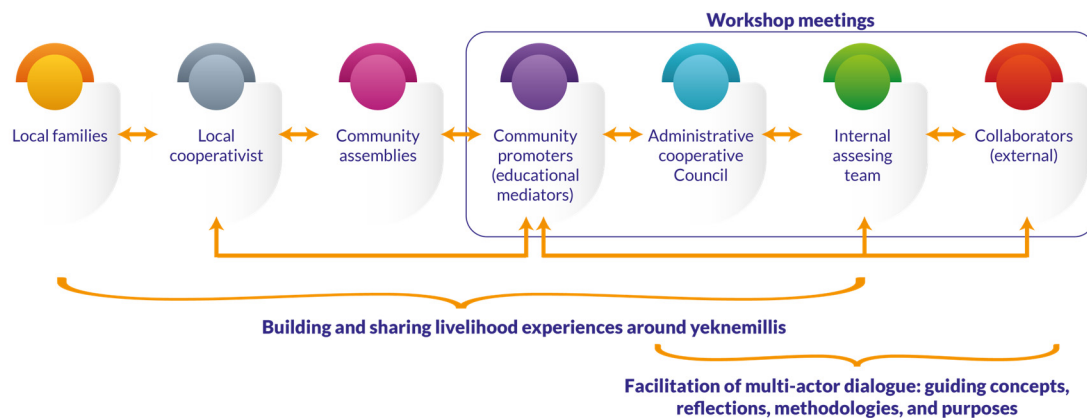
Workshop meetings

Local families

Local cooperativist

Community assemblies

Community promoters (educational mediators)

Administrative cooperative Council

Internal assesing team

Collaborators (external)

Building and sharing livelihood experiences around yeknemillis

Facilitation of multi-actor dialogue: guiding concepts, reflections, methodologies, and purposes